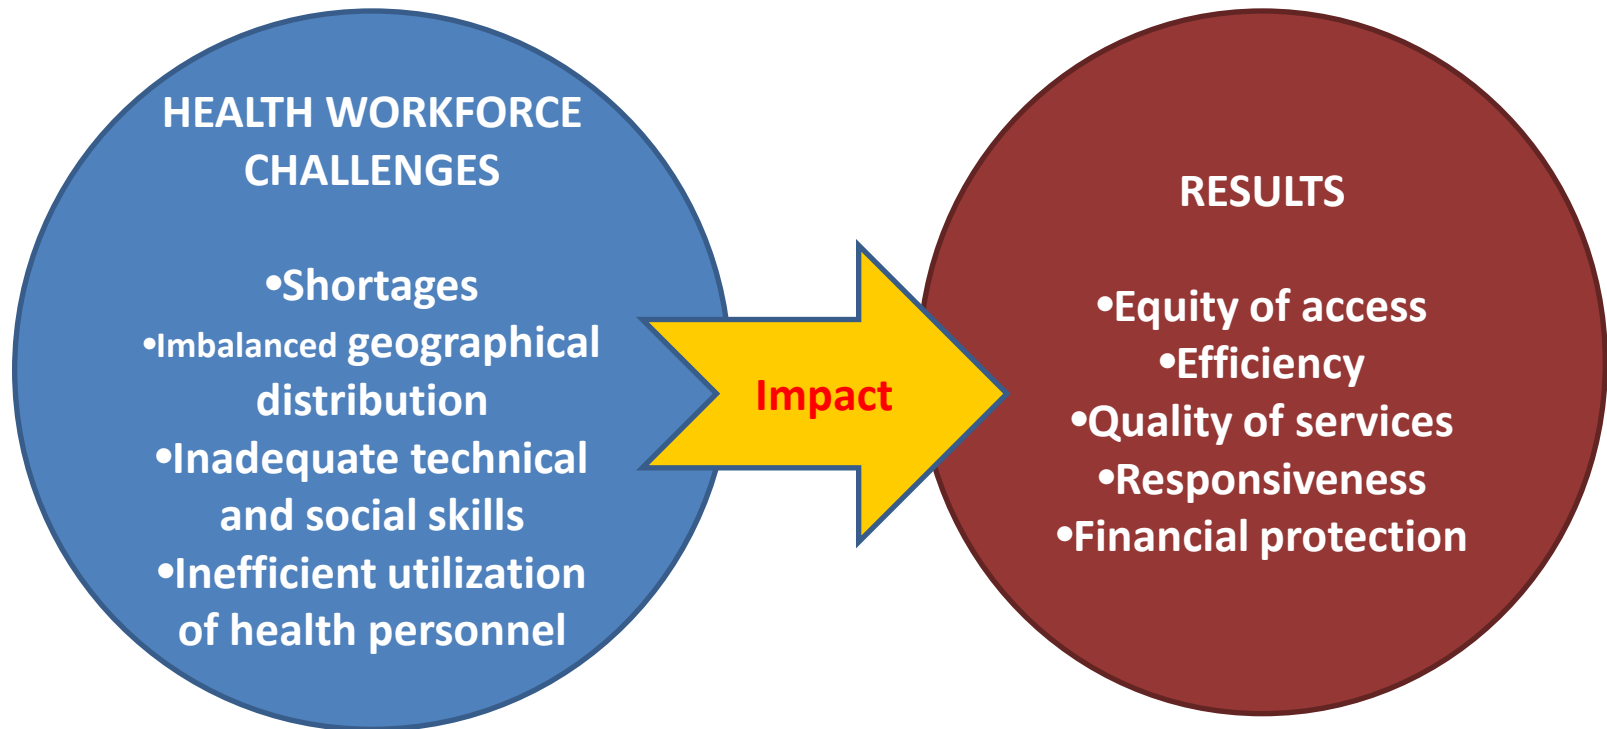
HEALTH WORKFORCE CHALLENGES

•Shortages
•Imbalanced geographical distribution
•Inadequate technical and social skills
•Inefficient utilization of health personnel

Impact

RESULTS

•Equity of access
•Efficiency
•Quality of services
•Responsiveness
•Financial protection